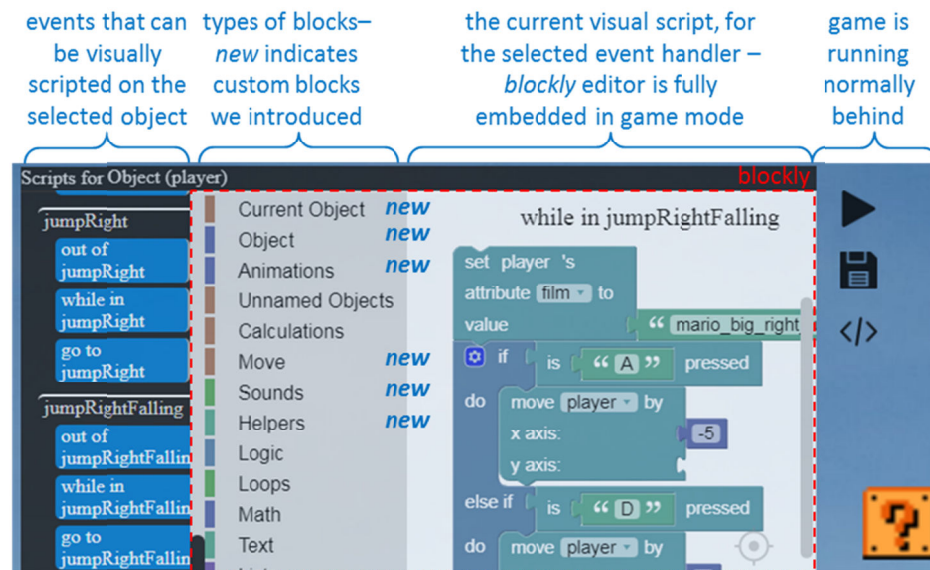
events that can be visually scripted on the selected object

types of blocks– *new* indicates custom blocks we introduced

the current visual script, for the selected event handler – *blockly* editor is fully embedded in game mode

game is running normally behind

Scripts for Object (player)

blockly

jumpRight
out of jumpRight
while in jumpRight
go to jumpRight

jumpRightFalling
out of jumpRightFallin
while in jumpRightFallin
go to jumpRightFallin

Current Object new
Object new
Animations new
Unnamed Objects
Calculations
Move new
Sounds new
Helpers new
Logic
Loops
Math
Text

while in jumpRightFalling

set player 's attribute film to value " mario_big_right
if is " A " pressed
do move player by x axis: -5 y axis:
else if is " D " pressed
do move player by